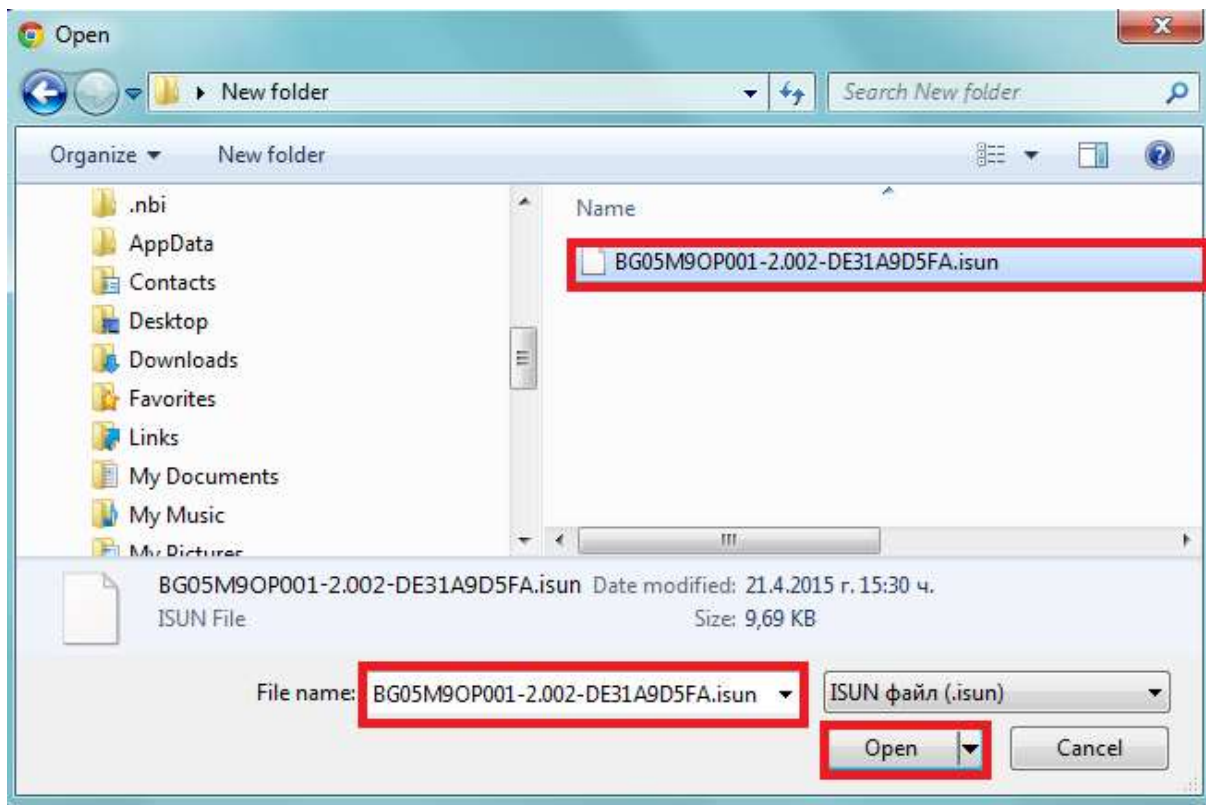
Open

New folder

Search New folder

Organize ▾

New folder

.nbi
AppData
Contacts
Desktop
Downloads
Favorites
Links
My Documents
My Music
My Pictures

Name

BG05M9OP001-2.002-DE31A9D5FA.isun

BG05M9OP001-2.002-DE31A9D5FA.isun Date modified: 21.4.2015 г. 15:30 ч.
ISUN File Size: 9,69 KB

File name: BG05M9OP001-2.002-DE31A9D5FA.isun

ISUN файл (.isun)

Open

Cancel